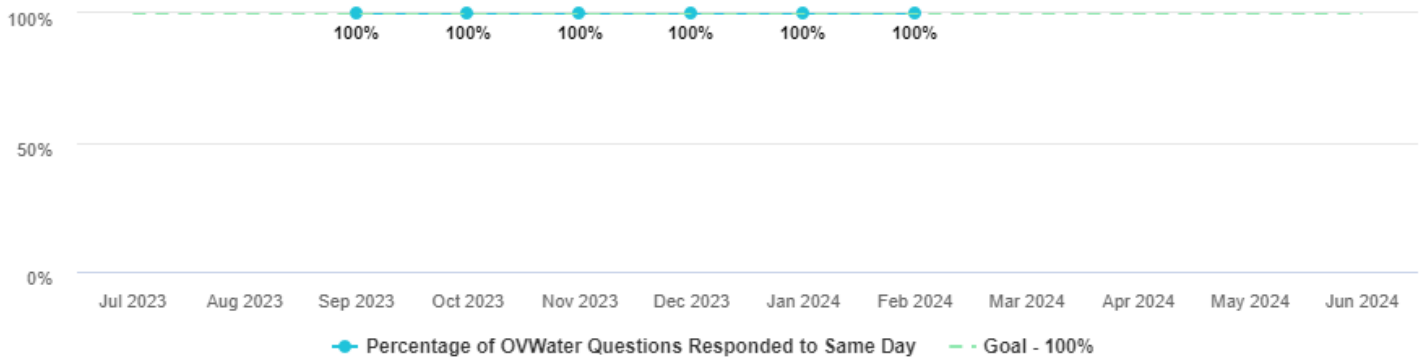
100%

50%

0%

100% 100% 100% 100% 100% 100%

Jul 2023 Aug 2023 Sep 2023 Oct 2023 Nov 2023 Dec 2023 Jan 2024 Feb 2024 Mar 2024 Apr 2024 May 2024 Jun 2024

Percentage of OVWater Questions Responded to Same Day Goal - 100%